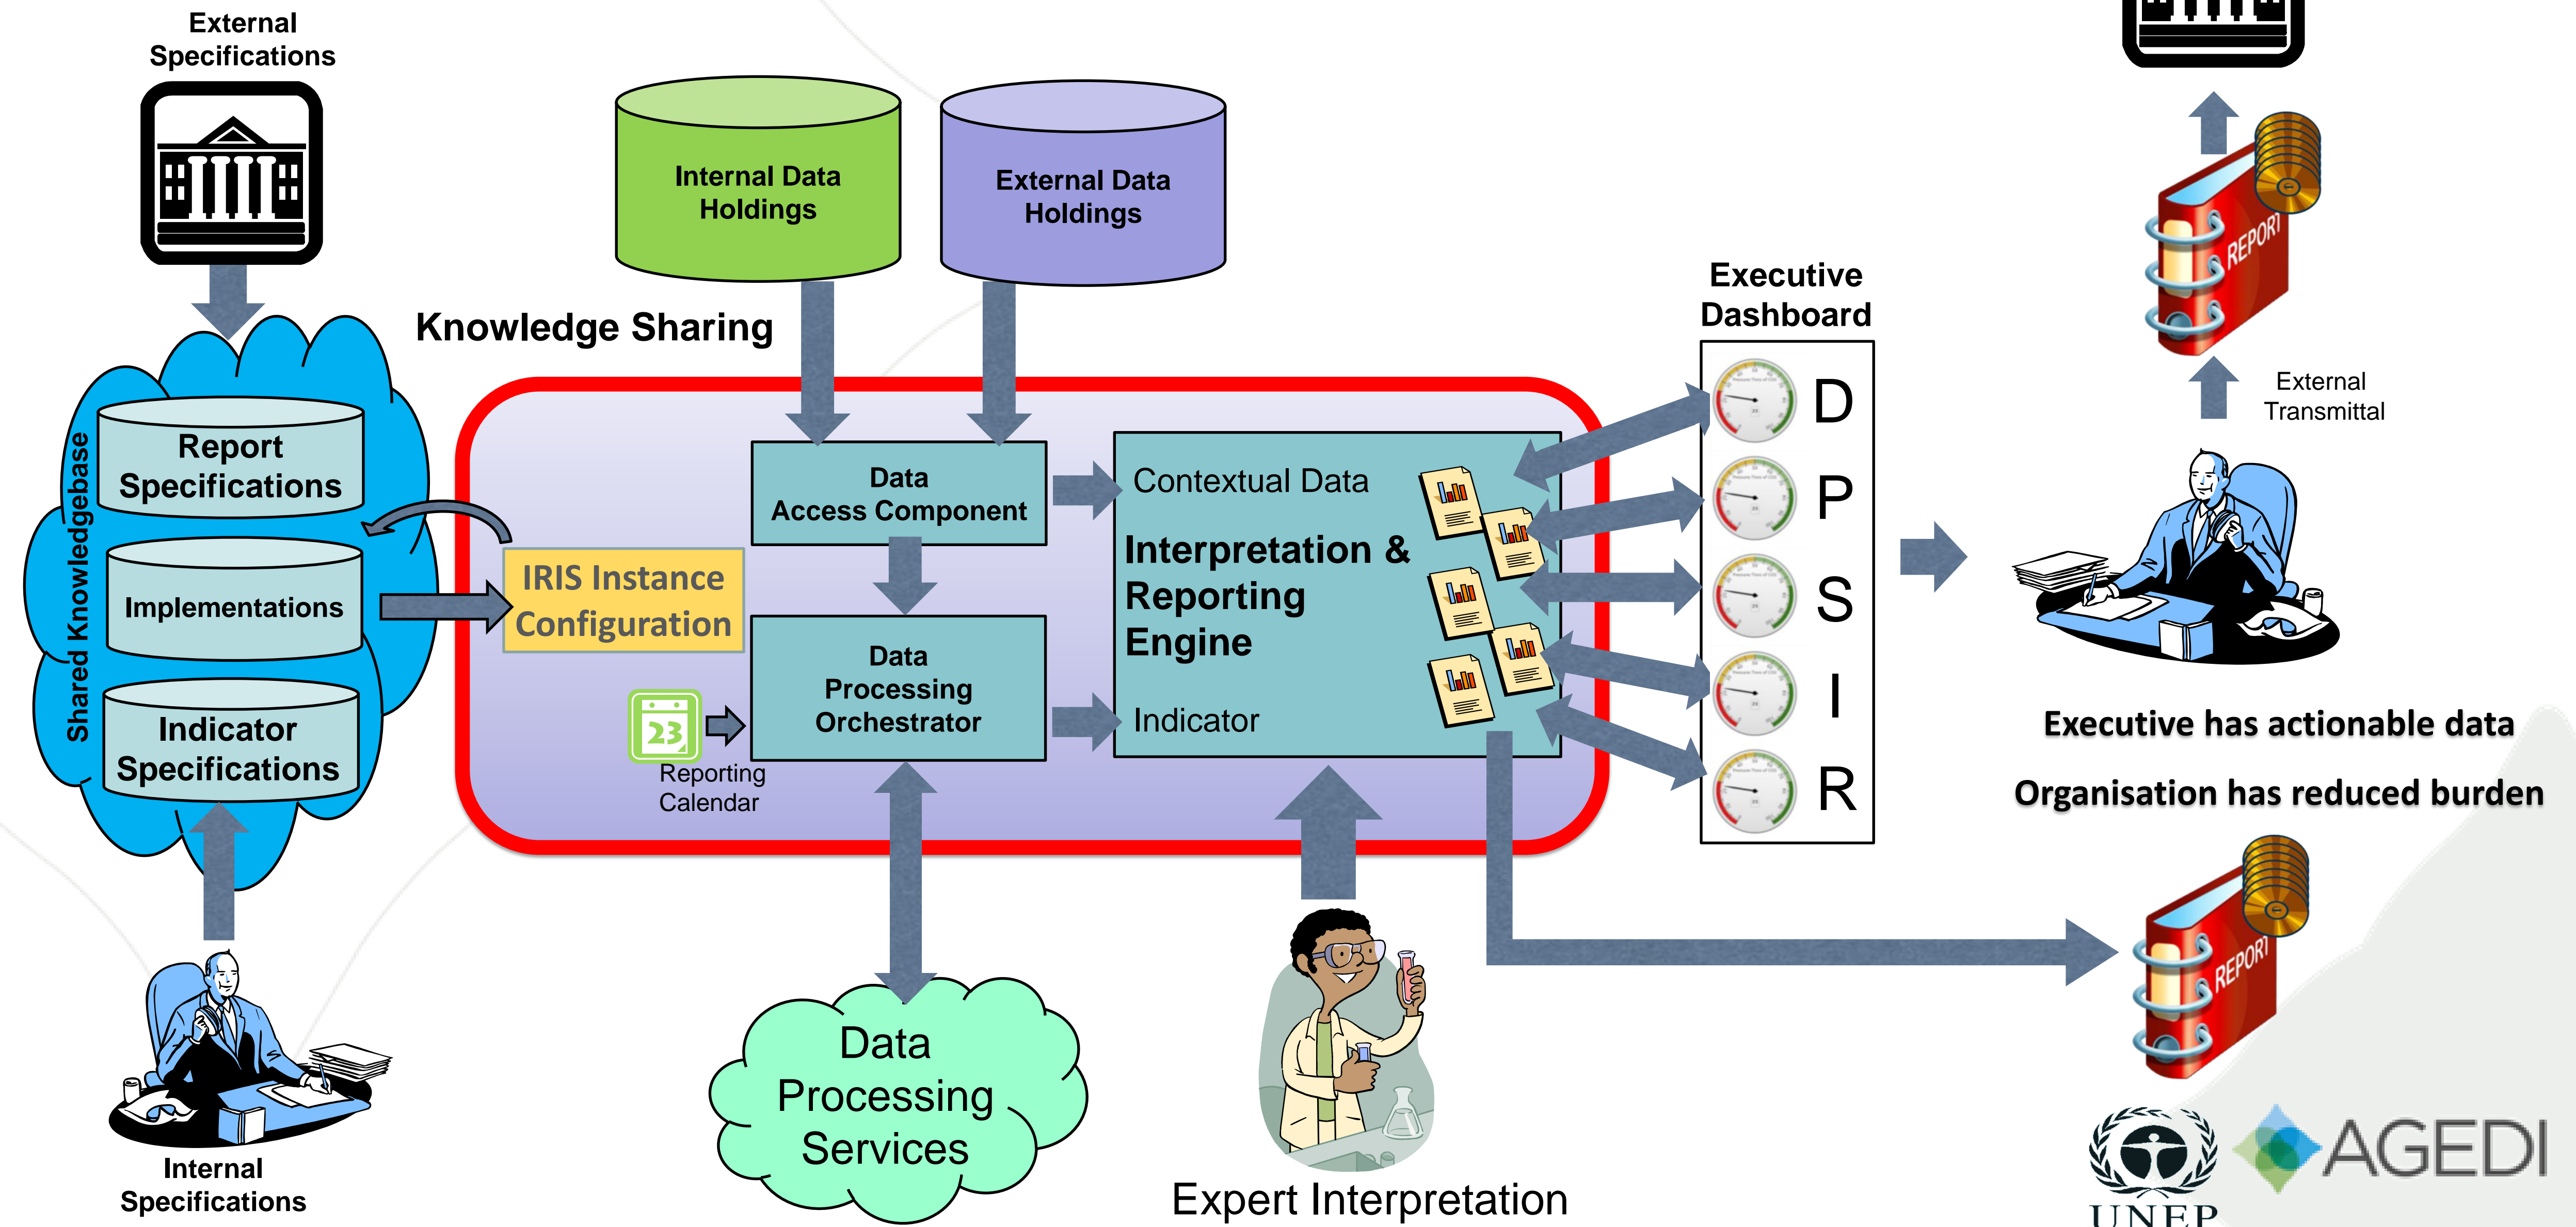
External Specifications

Internal Data Holdings

External Data Holdings

Knowledge Sharing

Shared Knowledgebase

Report Specifications

Implementations

Indicator Specifications

IRIS Instance Configuration

Data Access Component

Data Processing Orchestrator

23

Reporting Calendar

Contextual Data

Interpretation & Reporting Engine

Indicator

Executive Dashboard

D

P

S

I

R

REPORT

External Transmittal

Executive has actionable data

Organisation has reduced burden

REPORT

Internal Specifications

Data Processing Services

Expert Interpretation

UNEP

AGEDI